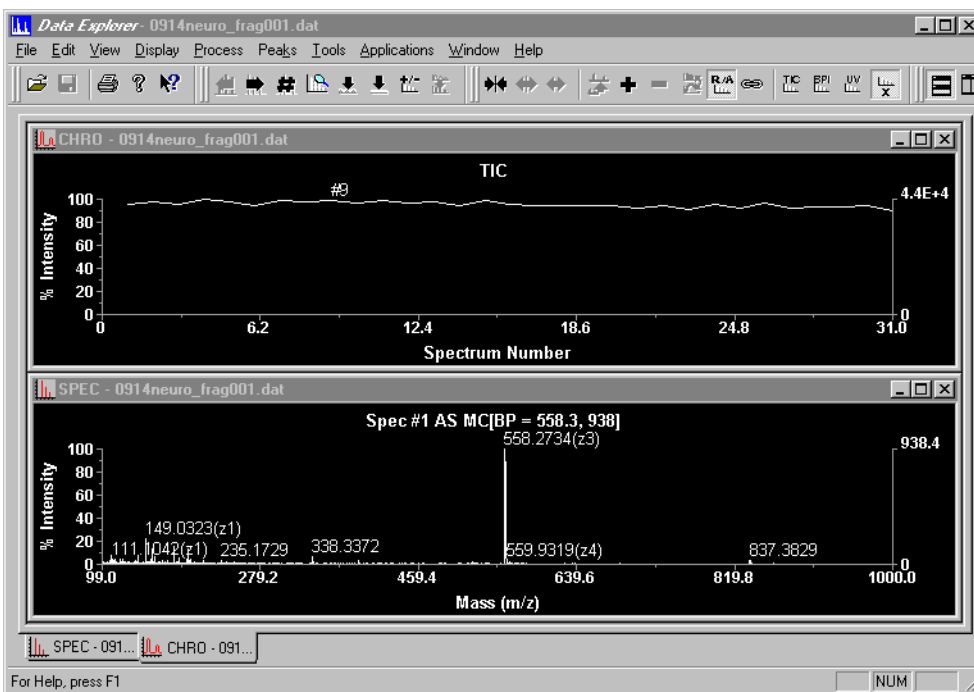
Data Explorer - 0914neuro_frag001.dat

File Edit View Display Process Peaks Tools Applications Window Help

TIC BPI UV

CHRO - 0914neuro_frag001.dat

TIC

#9

4.4E+4

100
80
60
40
20
0

% Intensity

0 6.2 12.4 18.6 24.8 31.0

0

Spectrum Number

SPEC - 0914neuro_frag001.dat

Spec #1 AS MC[BP = 558.3, 938]

558.2734(z3)

938.4

100
80
60
40
20
0

% Intensity

149.0323(z1)

111.1042(z1) 235.1729 338.3372

559.9319(z4)

837.3829

0

99.0 279.2 459.4 639.6 819.8 1000.0

Mass (m/z)

SPEC - 091... CHRO - 091...

For Help, press F1

NUM